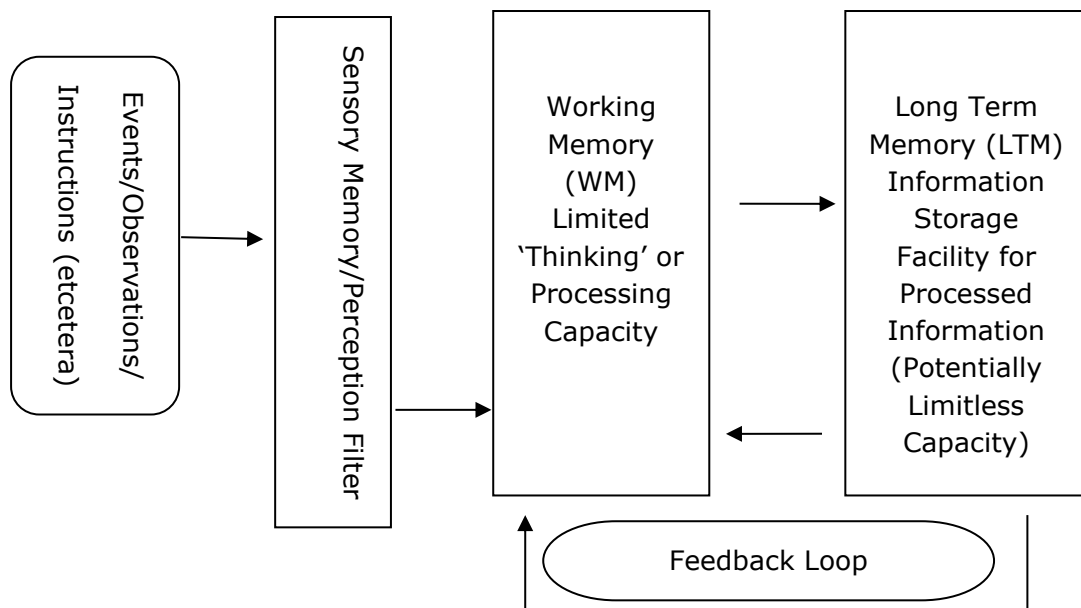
Events/Observations/ Instructions (etcetera)

Sensory Memory/Perception Filter

Working Memory (WM) Limited 'Thinking' or Processing Capacity

Long Term Memory (LTM) Information Storage Facility for Processed Information (Potentially Limitless Capacity)

Feedback Loop